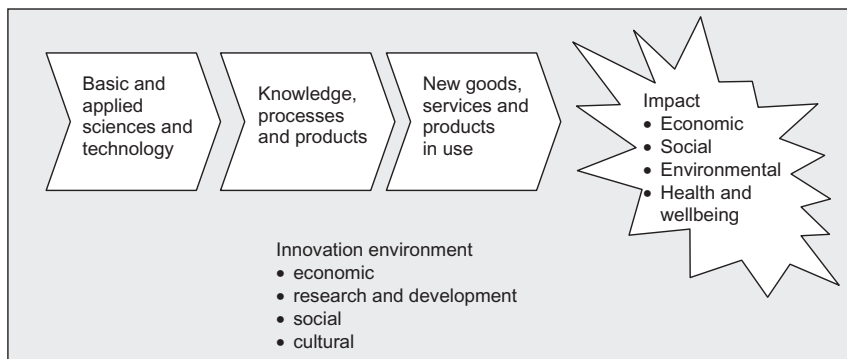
Basic and applied sciences and technology

Knowledge, processes and products

New goods, services and products in use

Impact
• Economic
• Social
• Environmental
• Health and wellbeing

Innovation environment
• economic
• research and development
• social
• cultural